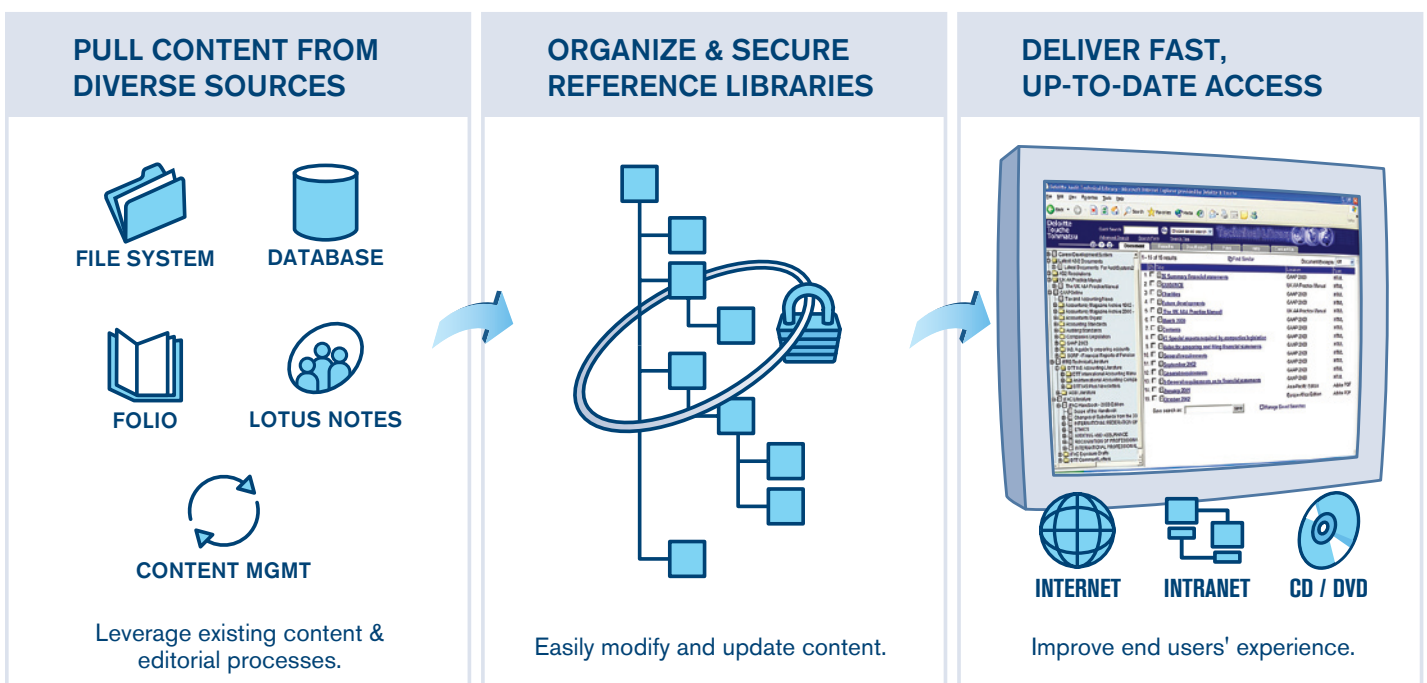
PULL CONTENT FROM DIVERSE SOURCES

FILE SYSTEM
DATABASE
FOLIO
LOTUS NOTES
CONTENT MGMT

Leverage existing content & editorial processes.

ORGANIZE & SECURE REFERENCE LIBRARIES

Easily modify and update content.

DELIVER FAST, UP-TO-DATE ACCESS

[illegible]

INTERNET
INTRANET
CD / DVD

Improve end users' experience.